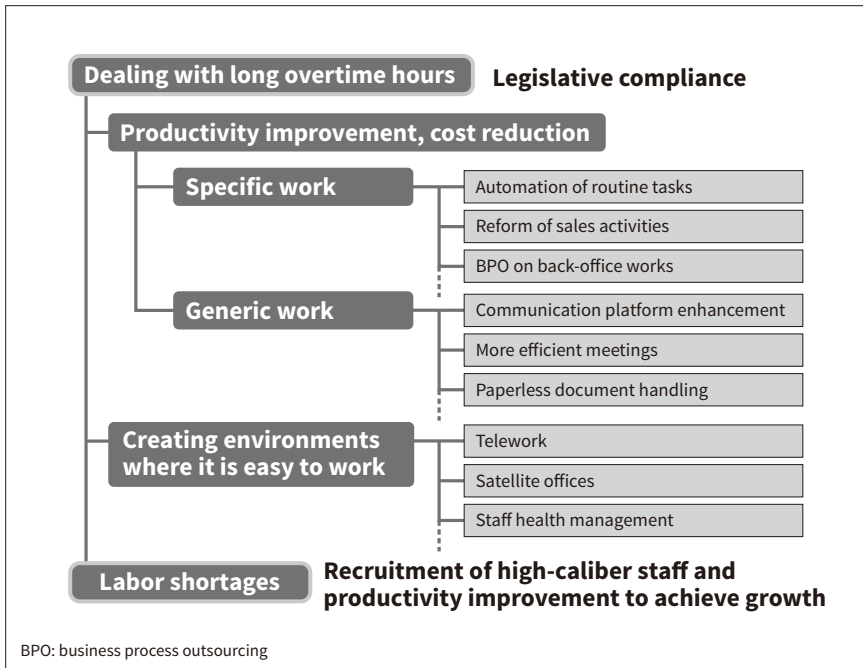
Dealing with long overtime hours

Legislative compliance

Productivity improvement, cost reduction

Specific work

Automation of routine tasks

Reform of sales activities

BPO on back-office works

Generic work

Communication platform enhancement

More efficient meetings

Paperless document handling

Creating environments where it is easy to work

Telework

Satellite offices

Staff health management

Labor shortages

Recruitment of high-caliber staff and productivity improvement to achieve growth

BPO: business process outsourcing